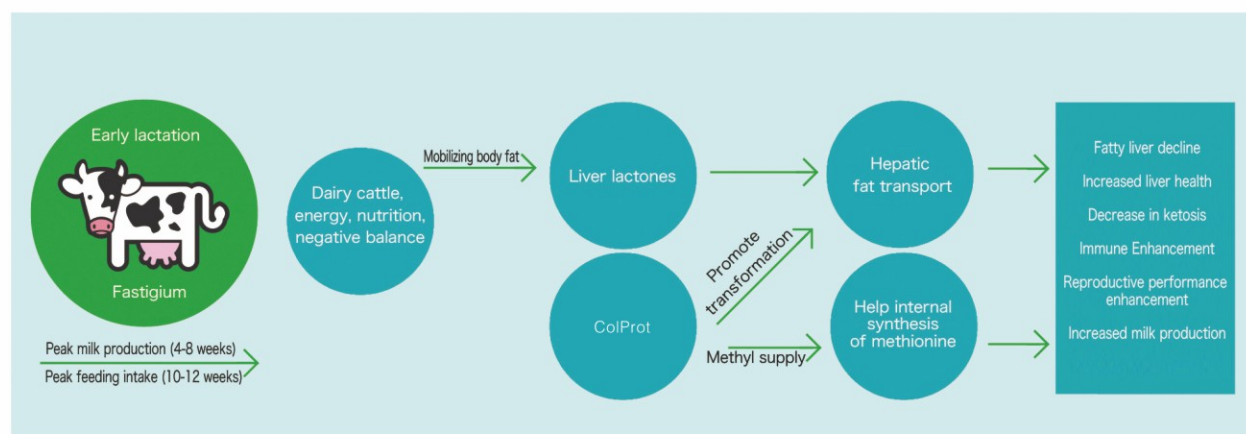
Early lactation

Fastigium

Peak milk production (4-8 weeks)

Peak feeding intake (10-12 weeks)

Dairy cattle, energy, nutrition, negative balance

Mobilizing body fat

Liver lactones

ColProt

Promote transformation

Methyl supply

Hepatic fat transport

Help internal synthesis of methionine

Fatty liver decline

Increased liver health

Decrease in ketosis

Immune Enhancement

Reproductive performance enhancement

Increased milk production